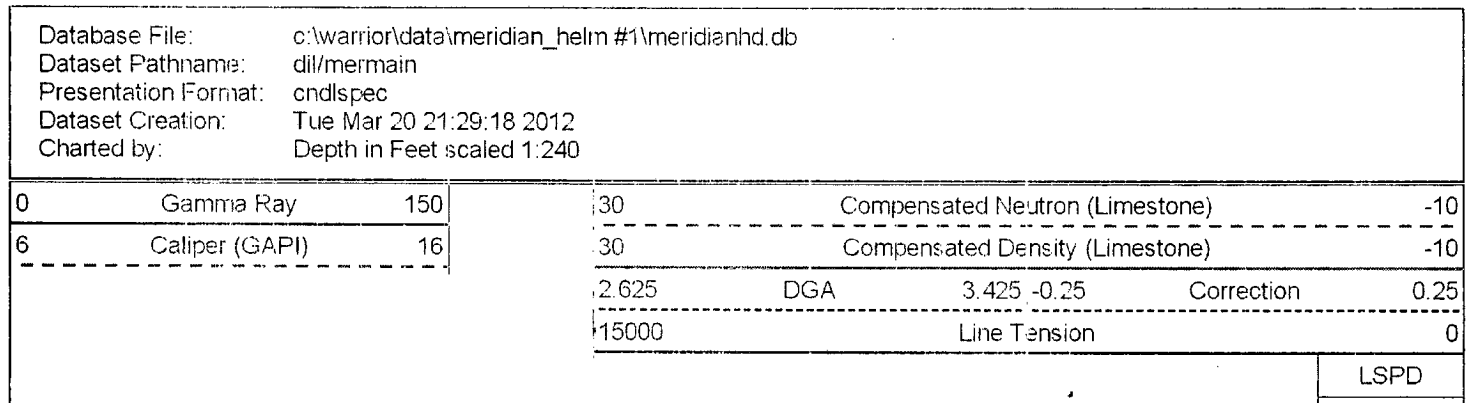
Database File: c:\warrior\data\meridian_helm #1\meridianhd.db
Dataset Pathname: dil/mermain
Presentation Format: cndlspec
Dataset Creation: Tue Mar 20 21:29:18 2012
Charted by: Depth in Feet scaled 1:240

| 0 | Gamma Ray | 150 |
|---|---|---|
| 6 | Caliper (GAPI) | 16 |

| 30 | Compensated Neutron (Limestone) | -10 |
|---|---|---|
| 30 | Compensated Density (Limestone) | -10 |

| 2.625 | DGA | 3.425 | -0.25 | Correction | 0.25 |
|---|---|---|---|---|---|

| 15000 | Line Tension | 0 |
|---|---|---|

LSPD